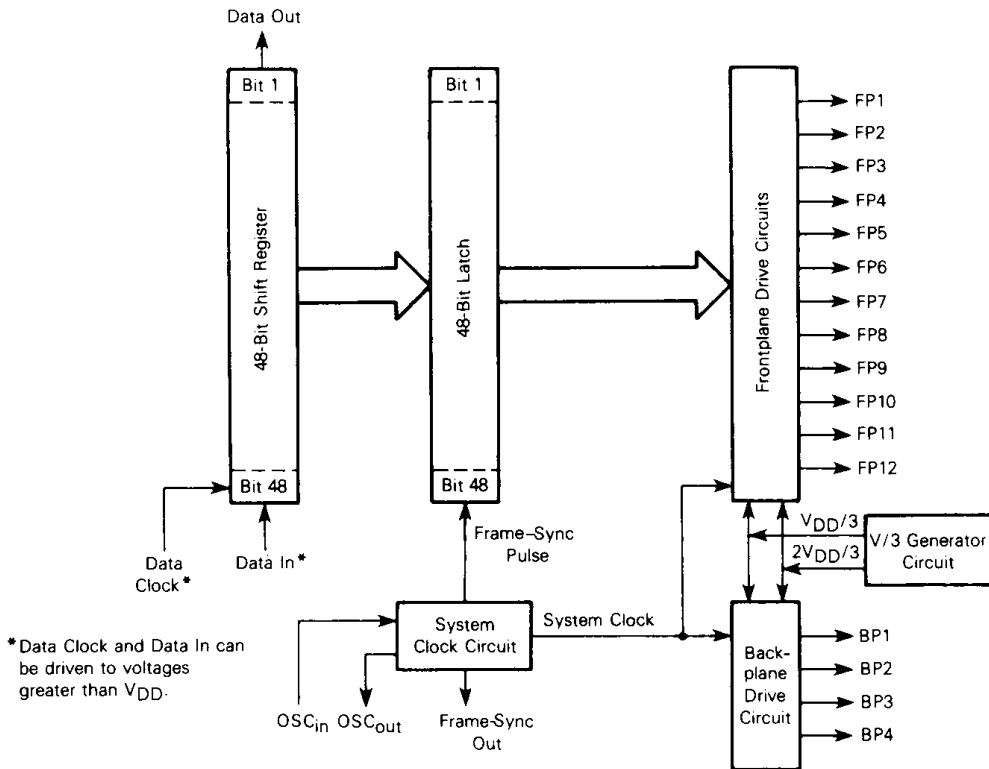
Data Out

Bit 1

48-Bit Shift Register

Bit 48

Bit 1

48-Bit Latch

Bit 48

Frontplane Drive Circuits

FP1
FP2
FP3
FP4
FP5
FP6
FP7
FP8
FP9
FP10
FP11
FP12

Data Clock*

Data In*

Frame-Sync Pulse

$V_{DD}/3$

$2V_{DD}/3$

V/3 Generator Circuit

System Clock Circuit

System Clock

Back-plane Drive Circuit

BP1
BP2
BP3
BP4

$OSC_{in}$ $OSC_{out}$

Frame-Sync Out

*Data Clock and Data In can be driven to voltages greater than $V_{DD}$.